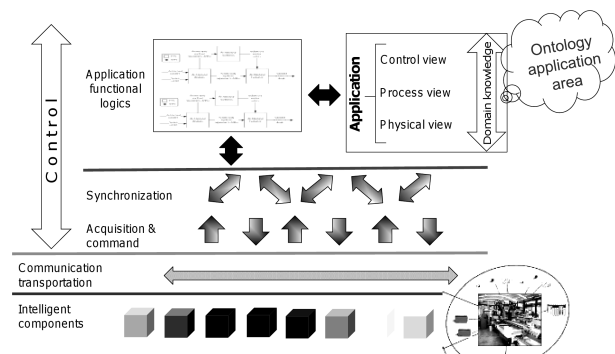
Control

Application functional logics

Application

Control view

Process view

Physical view

Domain knowledge

Ontology application area

Synchronization

Acquisition & command

Communication transportation

Intelligent components